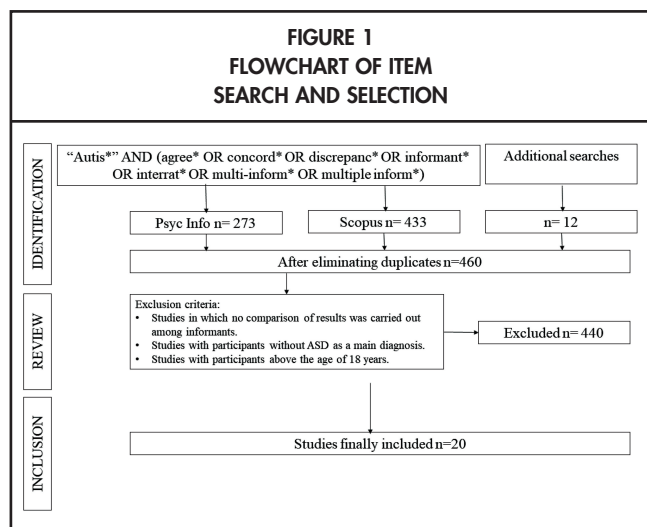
FIGURE 1
FLOWCHART OF ITEM
SEARCH AND SELECTION

IDENTIFICATION

"Autis*" AND (agree* OR concord* OR discrepanc* OR informant* OR interrat* OR multi-inform* OR multiple inform*)

Additional searches

Psyc Info n= 273

Scopus n= 433

n= 12

After eliminating duplicates n=460

REVIEW

Exclusion criteria:
• Studies in which no comparison of results was carried out among informants.
• Studies with participants without ASD as a main diagnosis.
• Studies with participants above the age of 18 years.

Excluded n= 440

INCLUSION

Studies finally included n=20